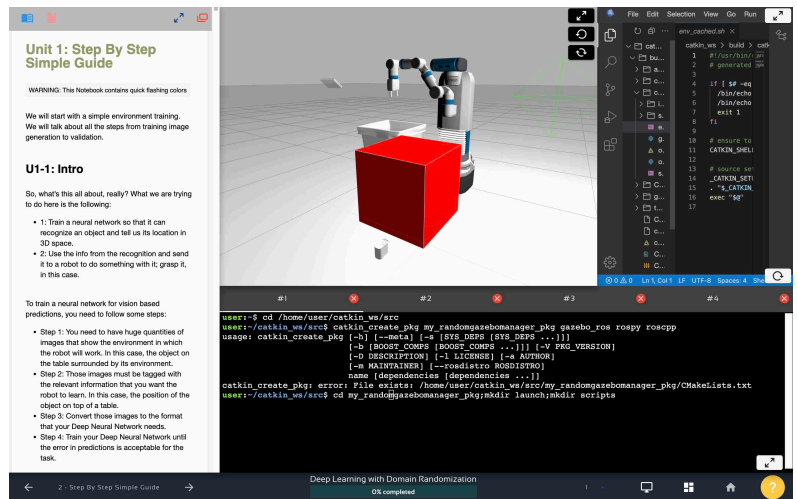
Unit 1: Step By Step Simple Guide

WARNING: This Notebook contains quick flashing colors

We will start with a simple environment training. We will talk about all the steps from training image generation to validation.

U1-1: Intro

So, what's this all about, really? What we are trying to do here is the following:

1: Train a neural network so that it can recognize an object and tell us its location in 3D space.
2: Use the info from the recognition and send it to a robot to do something with it; grasp it, in this case.

To train a neural network for vision based predictions, you need to follow some steps:

Step 1: You need to have huge quantities of images that show the environment in which the robot will work. In this case, the object on the table surrounded by its environment.
Step 2: Those images must be tagged with the relevant information that you want the robot to learn. In this case, the position of the object on top of a table.
Step 3: Convert those images to the format that your Deep Neural Network needs.
Step 4: Train your Deep Neural Network until the error in predictions is acceptable for the task.

File Edit Selection View Go Run

env_cached.sh

catkin_ws > build > catk

#!/usr/bin/en
# generated

if [ $# -eq
/bin/echo
/bin/echo
exit 1
fi

# ensure to
_CATKIN_SHEL

# source set
_CATKIN_SETU
. "$_CATKIN_
exec "$@"

⊗ 0 ⚠ 0 Ln 1, Col 1 LF UTF-8 Spaces: 4 She

#1 #2 #3 #4

user:~$ cd /home/user/catkin_ws/src
user:~/catkin_ws/src$ catkin_create_pkg my_randomgazebomanager_pkg gazebo_ros rospy roscpp
usage: catkin_create_pkg [-h] [--meta] [-s [SYS_DEPS [SYS_DEPS ...]]]
[-b [BOOST_COMPS [BOOST_COMPS ...]]] [-V PKG_VERSION]
[-D DESCRIPTION] [-l LICENSE] [-a AUTHOR]
[-m MAINTAINER] [--rosdistro ROSDISTRO]
name [dependencies [dependencies ...]]
catkin_create_pkg: error: File exists: /home/user/catkin_ws/src/my_randomgazebomanager_pkg/CMakeLists.txt
user:~/catkin_ws/src$ cd my_randomgazebomanager_pkg;mkdir launch;mkdir scripts

2 - Step By Step Simple Guide

Deep Learning with Domain Randomization
0% completed